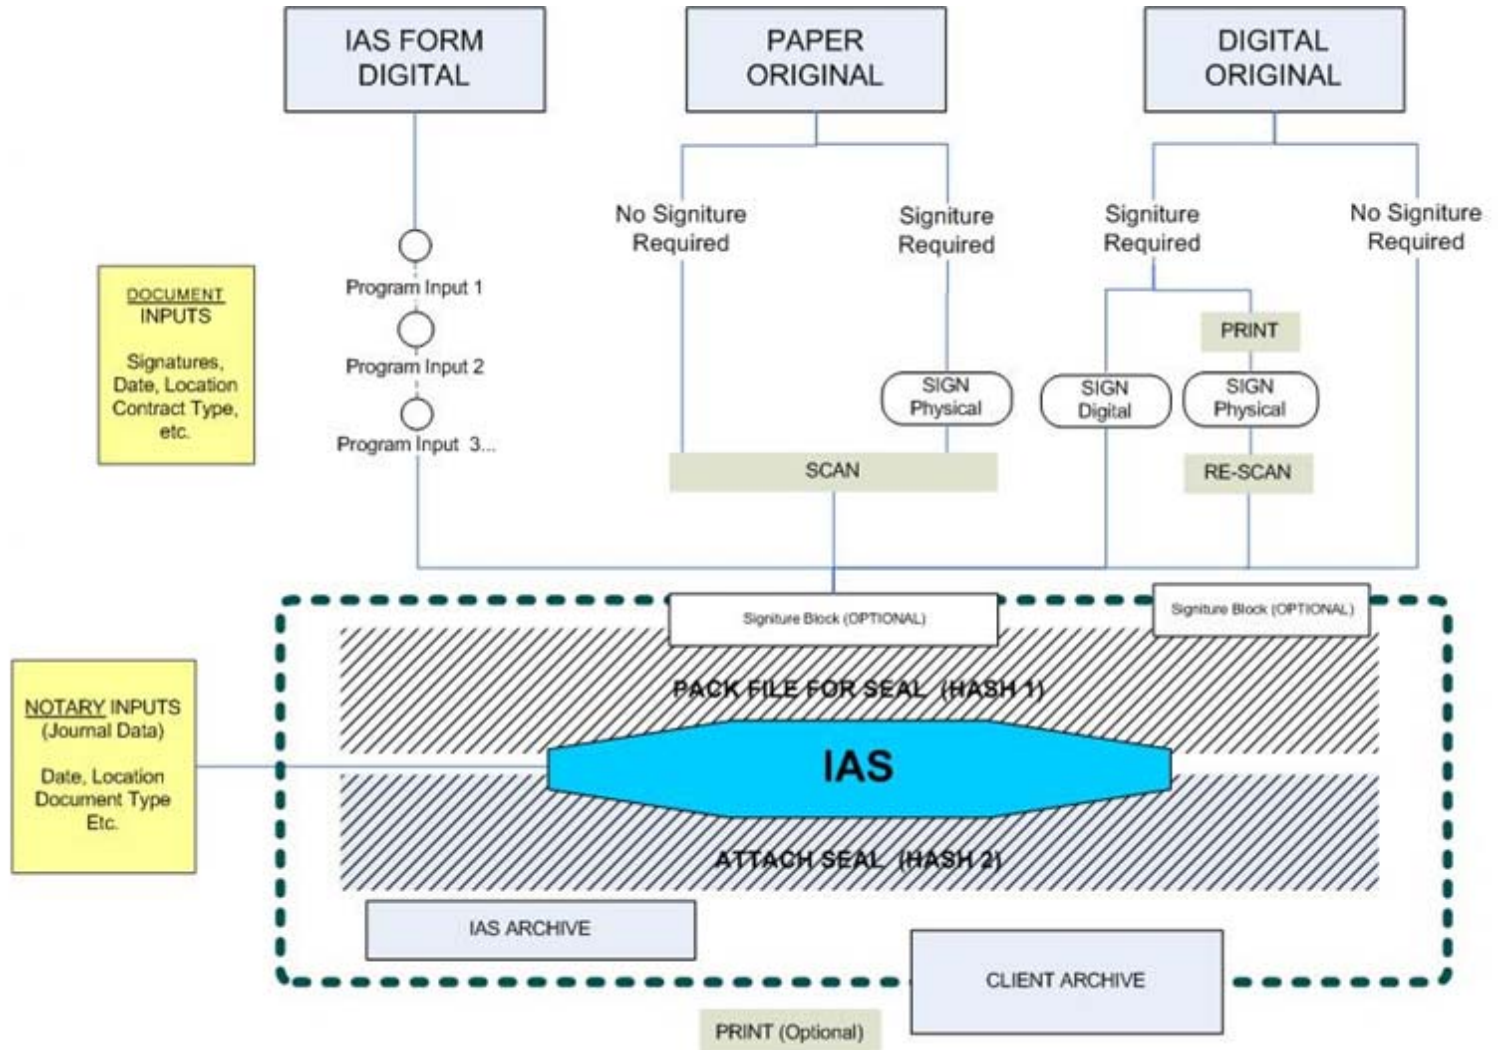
IAS FORM DIGITAL

PAPER ORIGINAL

DIGITAL ORIGINAL

No Signiture Required

Signiture Required

Signiture Required

No Signiture Required

DOCUMENT INPUTS

Signatures, Date, Location Contract Type, etc.

Program Input 1

Program Input 2

Program Input 3...

PRINT

SIGN Physical

SIGN Digital

SIGN Physical

SCAN

RE-SCAN

Signiture Block (OPTIONAL)

Signiture Block (OPTIONAL)

PACK FILE FOR SEAL (HASH 1)

NOTARY INPUTS (Journal Data)

Date, Location Document Type Etc.

IAS

ATTACH SEAL (HASH 2)

IAS ARCHIVE

CLIENT ARCHIVE

PRINT (Optional)